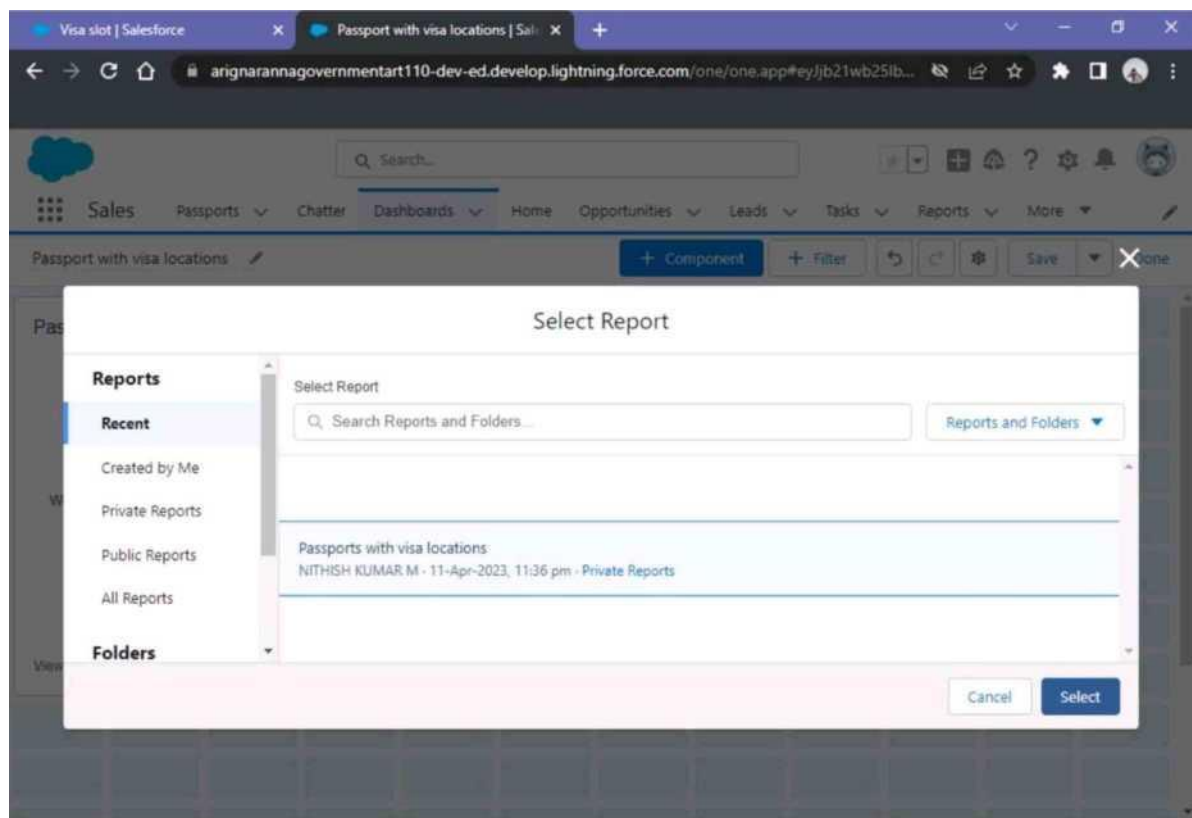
Visa slot | Salesforce
Passport with visa locations | Sal

arignarannagovernmentart110-dev-ed.develop.lightning.force.com/one/one.app#eyJjb21wb25lb...

Search...

Sales Passports Chatter Dashboards Home Opportunities Leads Tasks Reports More

Passport with visa locations
+ Component + Filter Save Done

Pas
W
View

Select Report

Reports
Recent
Created by Me
Private Reports
Public Reports
All Reports
Folders

Select Report
Search Reports and Folders...
Reports and Folders

Passports with visa locations
NITHISH KUMAR M - 11-Apr-2023, 11:36 pm - Private Reports

Cancel
Select